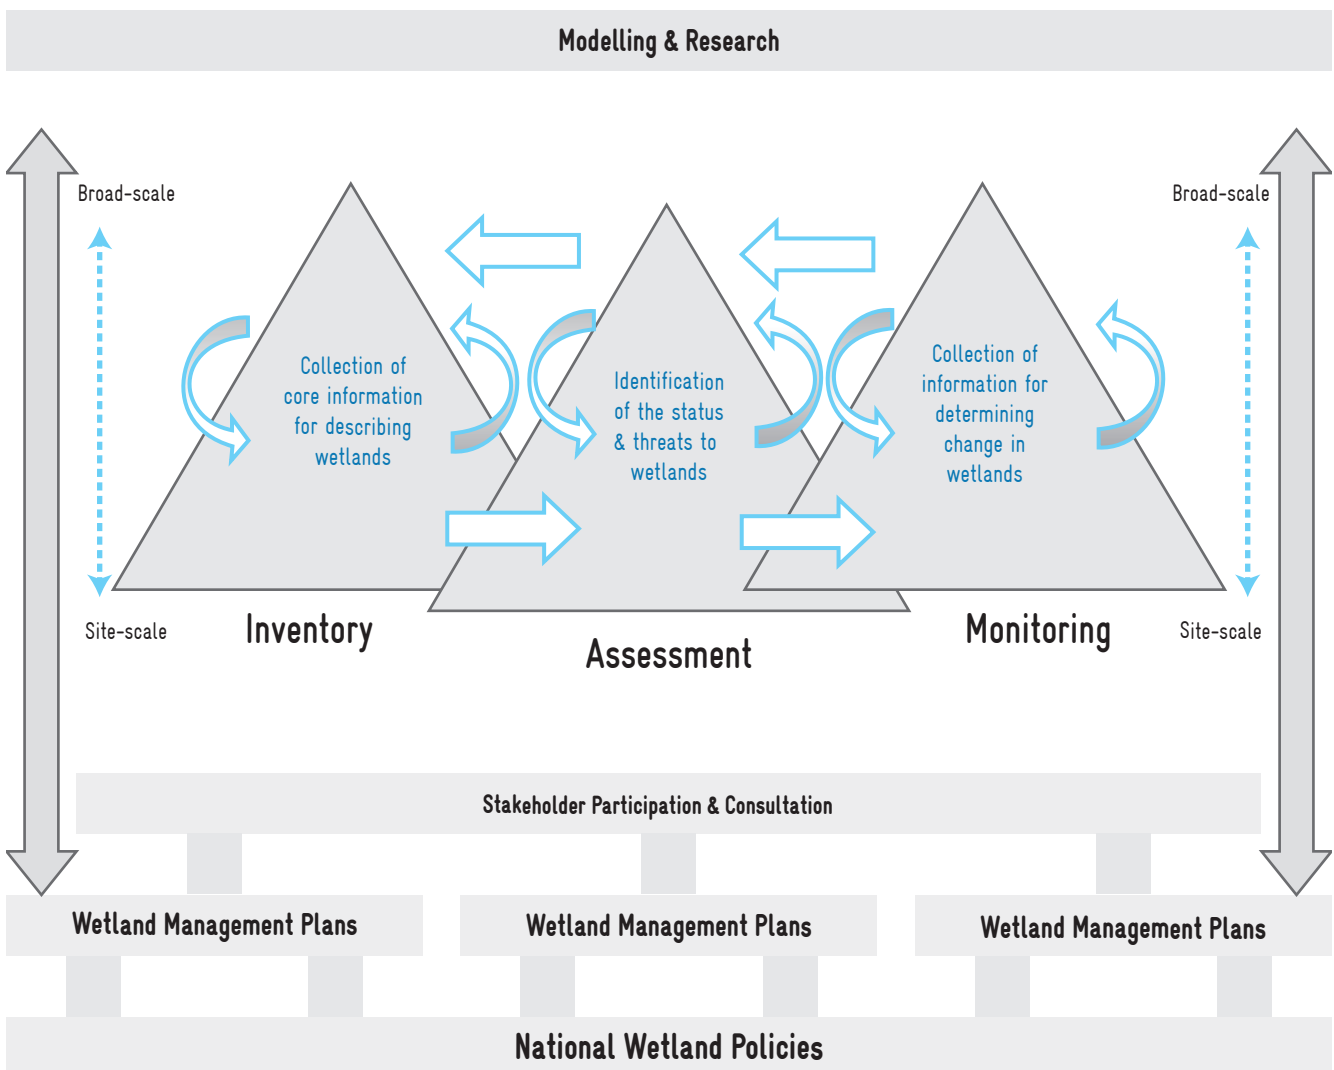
Modelling & Research

Broad-scale

Broad-scale

Collection of core information for describing wetlands

Identification of the status & threats to wetlands

Collection of information for determining change in wetlands

Site-scale

Inventory

Assessment

Monitoring

Site-scale

Stakeholder Participation & Consultation

Wetland Management Plans

Wetland Management Plans

Wetland Management Plans

National Wetland Policies